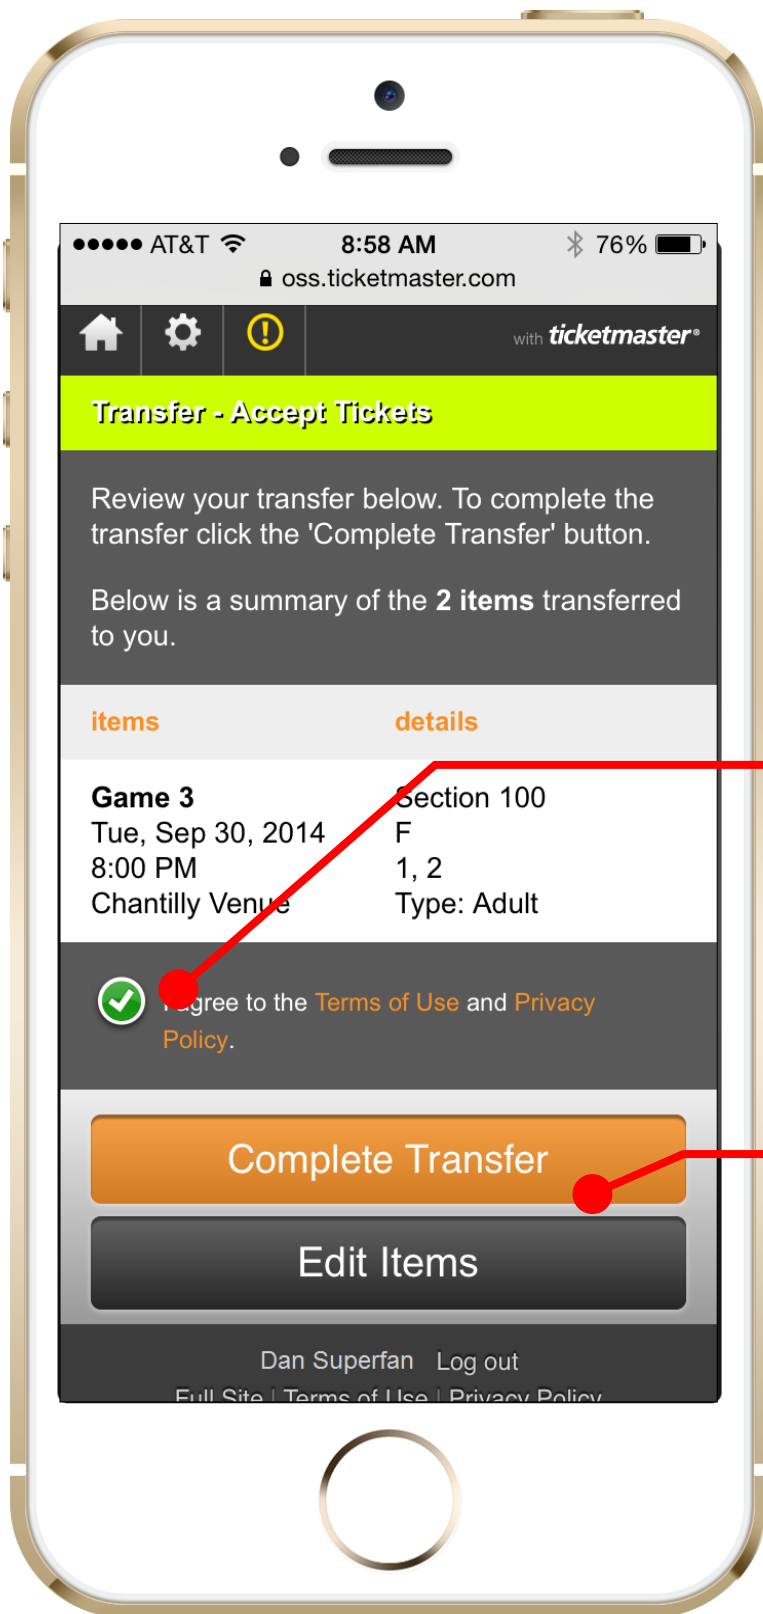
●●●●● AT&T 8:58 AM 76%
oss.ticketmaster.com

with ticketmaster

Transfer - Accept Tickets

Review your transfer below. To complete the transfer click the 'Complete Transfer' button.

Below is a summary of the **2 items** transferred to you.

| items | details |
|---|---|
| **Game 3** Tue, Sep 30, 2014 8:00 PM Chantilly Venue | Section 100 F 1, 2 Type: Adult |

I agree to the Terms of Use and Privacy Policy.

Complete Transfer

Edit Items

Dan Superfan Log out

Full Site | Terms of Use | Privacy Policy